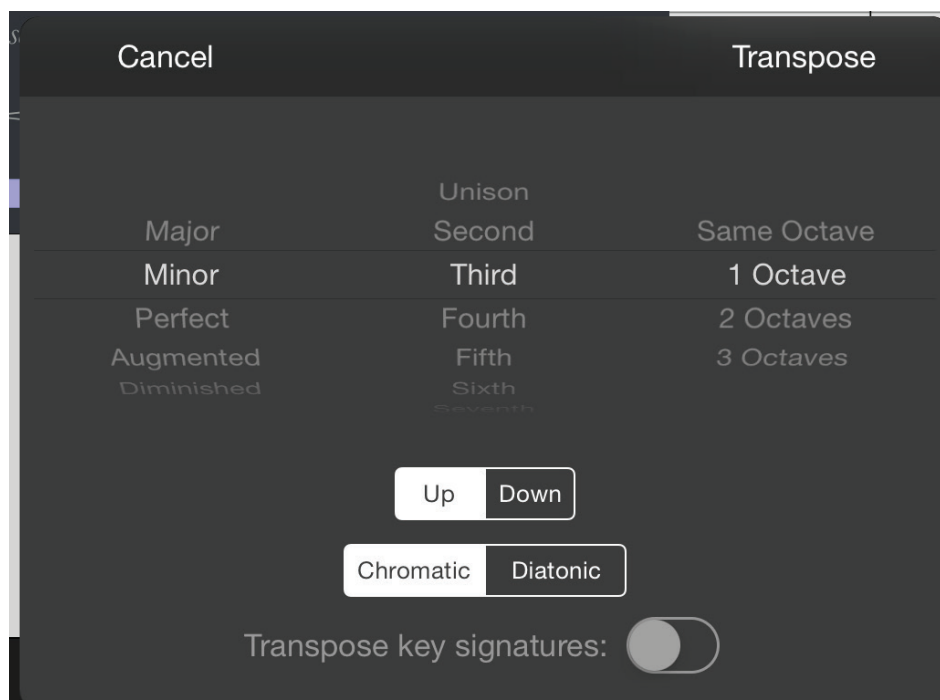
Cancel

Transpose

Unison

Major
Second
Same Octave

Minor
Third
1 Octave

Perfect
Fourth
2 Octaves

Augmented
Fifth
3 Octaves

Diminished
Sixth
Seventh

Up
Down

Chromatic
Diatonic

Transpose key signatures: